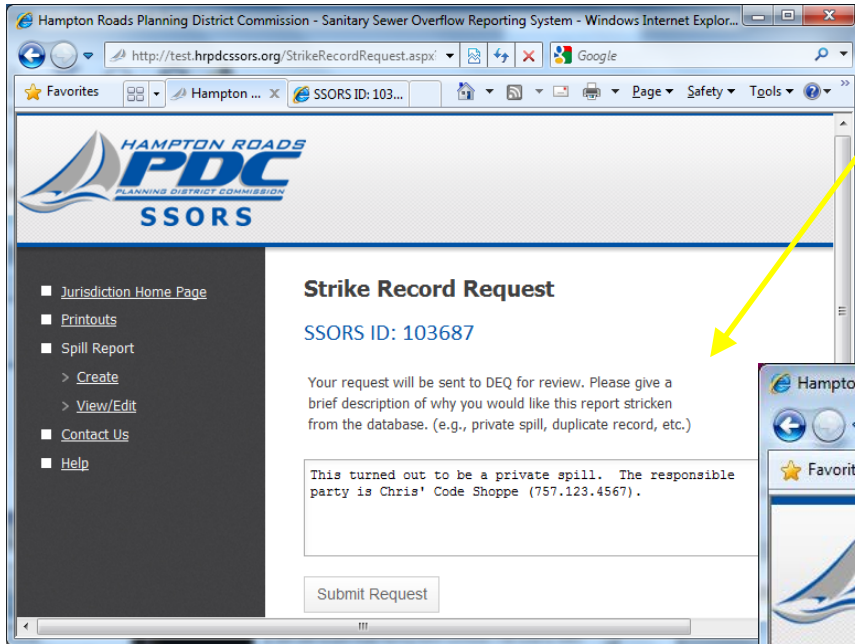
Hampton Roads Planning District Commission - Sanitary Sewer Overflow Reporting System - Windows Internet Explor...

http://test.hrpdcssors.org/StrikeRecordRequest.aspx

Google

Favorites

Hampton ...

SSORS ID: 103...

Page ▾ Safety ▾ Tools ▾

HAMPTON ROADS
PDC
PLANNING DISTRICT COMMISSION
SSORS

Jurisdiction Home Page

Printouts

Spill Report

> Create

> View/Edit

Contact Us

Help

Strike Record Request

SSORS ID: 103687

Your request will be sent to DEQ for review. Please give a brief description of why you would like this report stricken from the database. (e.g., private spill, duplicate record, etc.)

This turned out to be a private spill. The responsible party is Chris' Code Shoppe (757.123.4567).

Submit Request

Hampto

Favorit